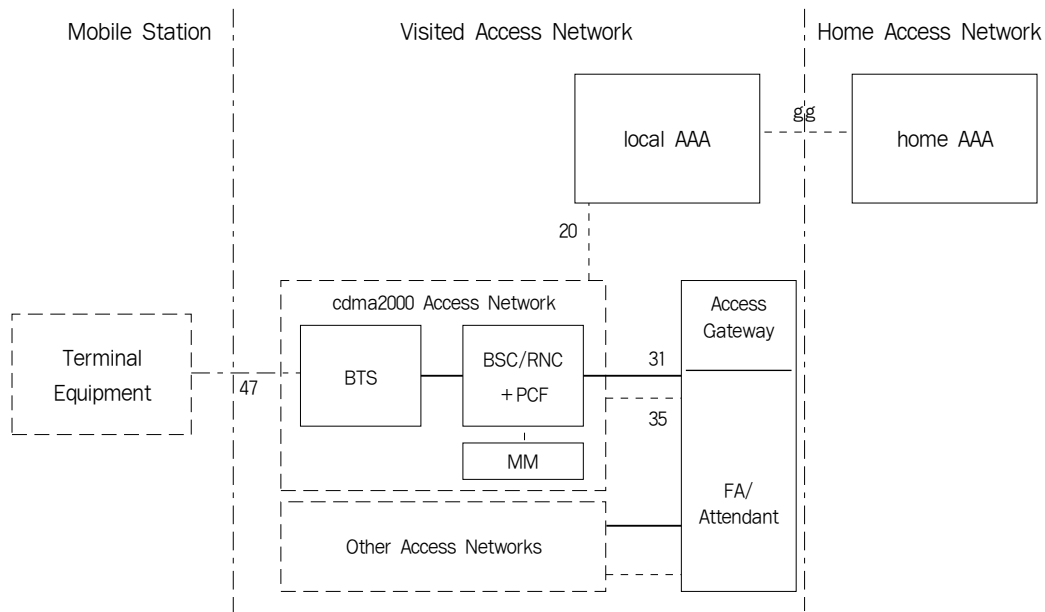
Mobile Station

Visited Access Network

Home Access Network

local AAA

gg

home AAA

20

cdma2000 Access Network

Access Gateway

Terminal Equipment

47

BTS

BSC/RNC + PCF

31

35

MM

FA/ Attendant

Other Access Networks